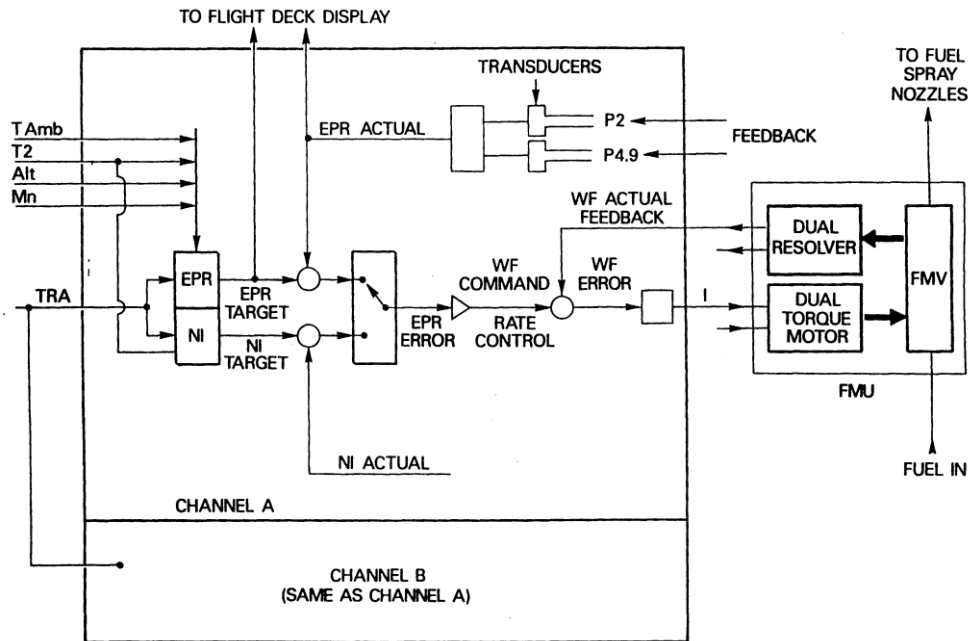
TO FLIGHT DECK DISPLAY

TO FUEL SPRAY NOZZLES

TRANSDUCERS

T Amb
T2
Alt
Mn

EPR ACTUAL

P2

P4.9

FEEDBACK

WF ACTUAL FEEDBACK

DUAL RESOLVER

FMV

TRA

EPR

NI

EPR TARGET

NI TARGET

EPR ERROR

WF COMMAND

RATE CONTROL

WF ERROR

I

DUAL TORQUE MOTOR

FMU

NI ACTUAL

FUEL IN

CHANNEL A

CHANNEL B
(SAME AS CHANNEL A)